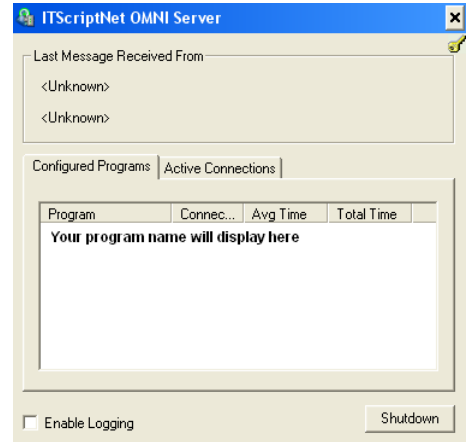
ITScriptNet OMNI Server

Last Message Received From

<Unknown>

<Unknown>

Configured Programs | Active Connections

| Program | Connec... | Avg Time | Total Time |
|---|---|---|---|
| Your program name will display here | | | |

Enable Logging

Shutdown